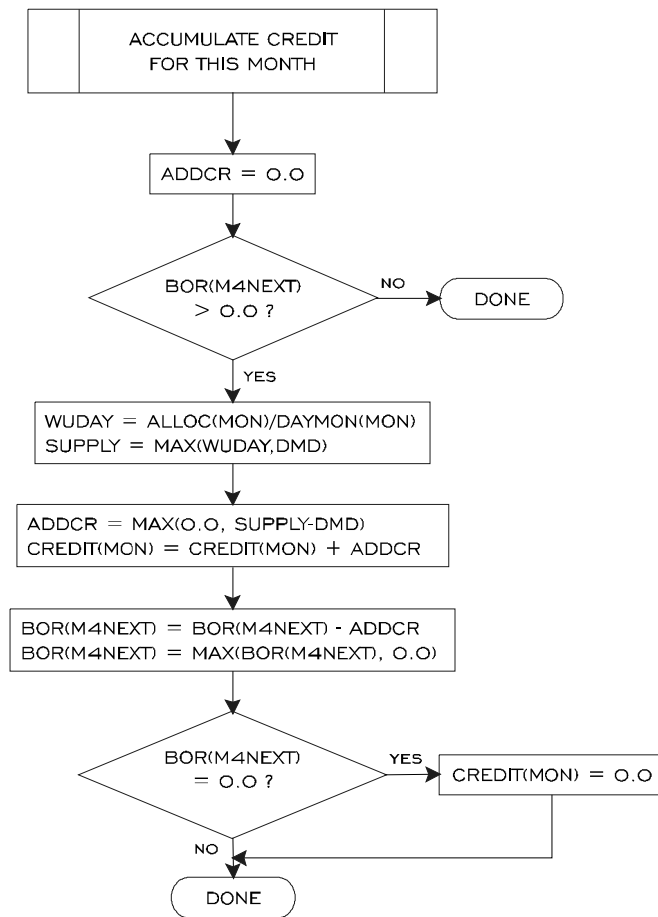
ACCUMULATE CREDIT FOR THIS MONTH

ADDCR = O.O

BOR(M4NEXT) > O.O ?

NO

DONE

YES

WUDAY = ALLOC(MON)/DAYMON(MON)
SUPPLY = MAX(WUDAY,DMD)

ADDCR = MAX(O.O, SUPPLY-DMD)
CREDIT(MON) = CREDIT(MON) + ADDCR

BOR(M4NEXT) = BOR(M4NEXT) - ADDCR
BOR(M4NEXT) = MAX(BOR(M4NEXT), O.O)

BOR(M4NEXT) = O.O ?

YES

CREDIT(MON) = O.O

NO

DONE